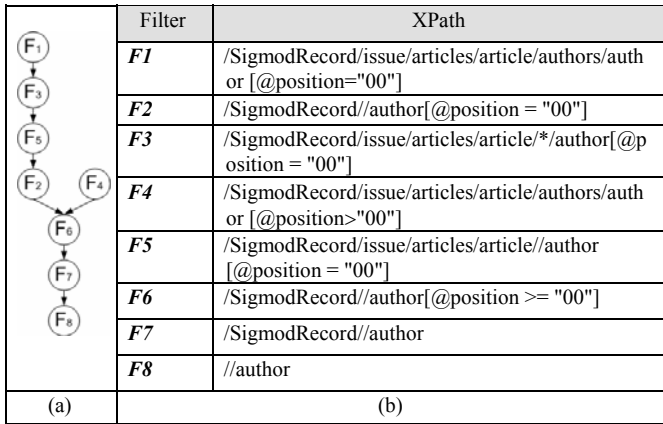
F1
F3
F5
F2
F4
F6
F7
F8

| Filter | XPath |
|---|---|
| ***F1*** | /SigmodRecord/issue/articles/article/authors/author [@position="00"] |
| ***F2*** | /SigmodRecord//author[@position = "00"] |
| ***F3*** | /SigmodRecord/issue/articles/article/*/author[@position = "00"] |
| ***F4*** | /SigmodRecord/issue/articles/article/authors/author [@position>"00"] |
| ***F5*** | /SigmodRecord/issue/articles/article//author [@position = "00"] |
| ***F6*** | /SigmodRecord//author[@position >= "00"] |
| ***F7*** | /SigmodRecord//author |
| ***F8*** | //author |

(a) (b)